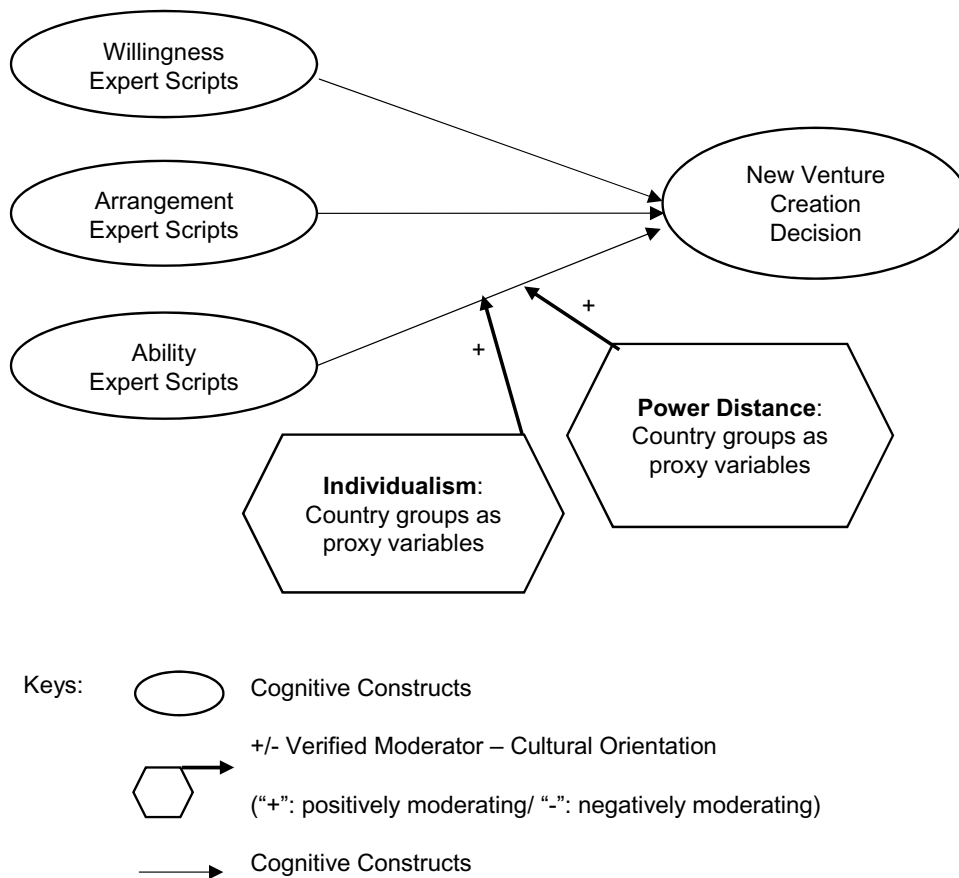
Willingness Expert Scripts

Arrangement Expert Scripts

Ability Expert Scripts

New Venture Creation Decision

+

+

Power Distance: Country groups as proxy variables

Individualism: Country groups as proxy variables

Keys:

Cognitive Constructs

+/- Verified Moderator – Cultural Orientation

("+": positively moderating/ "-": negatively moderating)

Cognitive Constructs